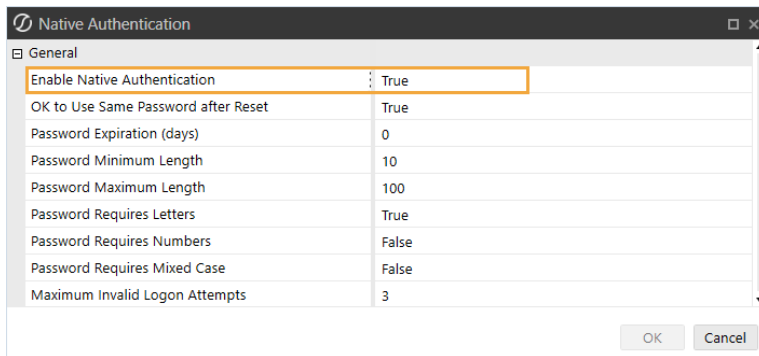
Native Authentication

General

| | |
|---|---|
| Enable Native Authentication | True |
| OK to Use Same Password after Reset | True |
| Password Expiration (days) | 0 |
| Password Minimum Length | 10 |
| Password Maximum Length | 100 |
| Password Requires Letters | True |
| Password Requires Numbers | False |
| Password Requires Mixed Case | False |
| Maximum Invalid Logon Attempts | 3 |

OK Cancel